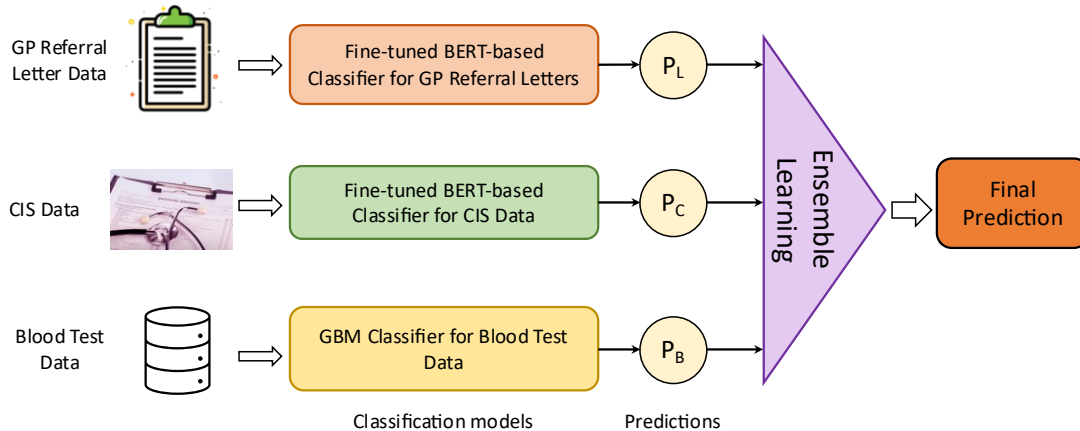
GP Referral Letter Data

Fine-tuned BERT-based Classifier for GP Referral Letters

$P_L$

CIS Data

Fine-tuned BERT-based Classifier for CIS Data

$P_C$

Blood Test Data

GBM Classifier for Blood Test Data

$P_B$

Ensemble Learning

Final Prediction

Classification models

Predictions